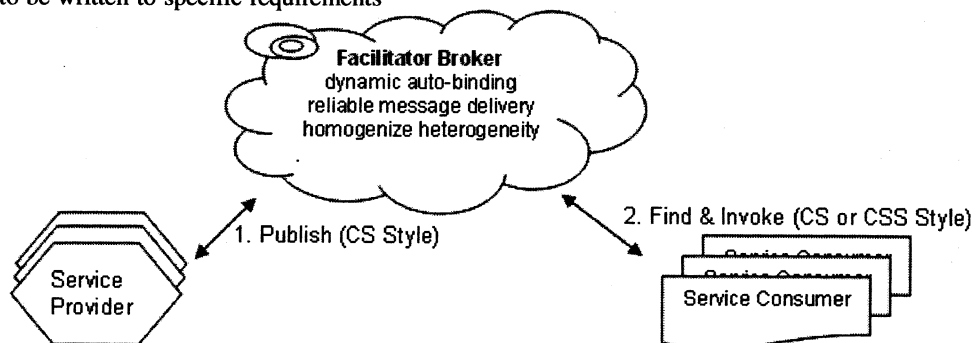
to be written to specific requirements

Facilitator Broker
dynamic auto-binding
reliable message delivery
homogenize heterogeneity

1. Publish (CS Style)

2. Find & Invoke (CS or CSS Style)

Service Provider

Service Consumer
Service Consumer
Service Consumer